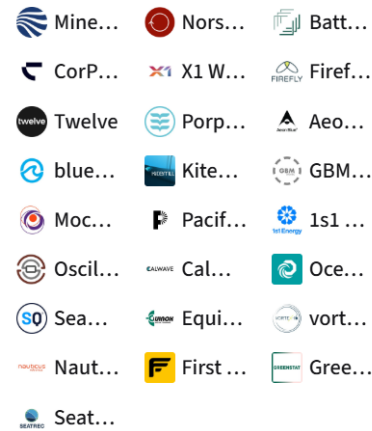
Mine...
Nors...
Batt...
CorP...
X1 W...
Firef...
FIREFLY
twelve
Twelve
Porp...
Aeo...
blue...
Kite...
GBM...
GBM
Moc...
Pacif...
1s1 ...
1s1 Energy
Oscil...
CALWAVE
Cal...
Oce...
SO
Sea...
Equi...
vort...
nauticus
Naut...
First ...
GREENSTAT
Gree...
SEATREC
Seat...